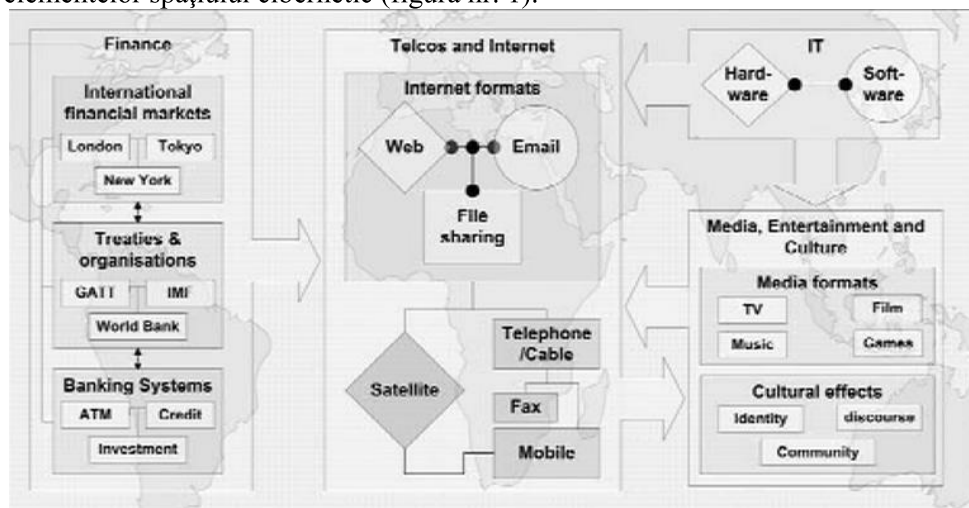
elementelor spațiului cibernetic (figura nr. 1).

Finance

International financial markets

London

Tokyo

New York

Treaties & organisations

GATT

IMF

World Bank

Banking Systems

ATM

Credit

Investment

Telcos and Internet

Internet formats

Web

Email

File sharing

Satellite

Telephone /Cable

Fax

Mobile

IT

Hard-ware

Soft-ware

Media, Entertainment and Culture

Media formats

TV

Film

Music

Games

Cultural effects

Identity

discourse

Community